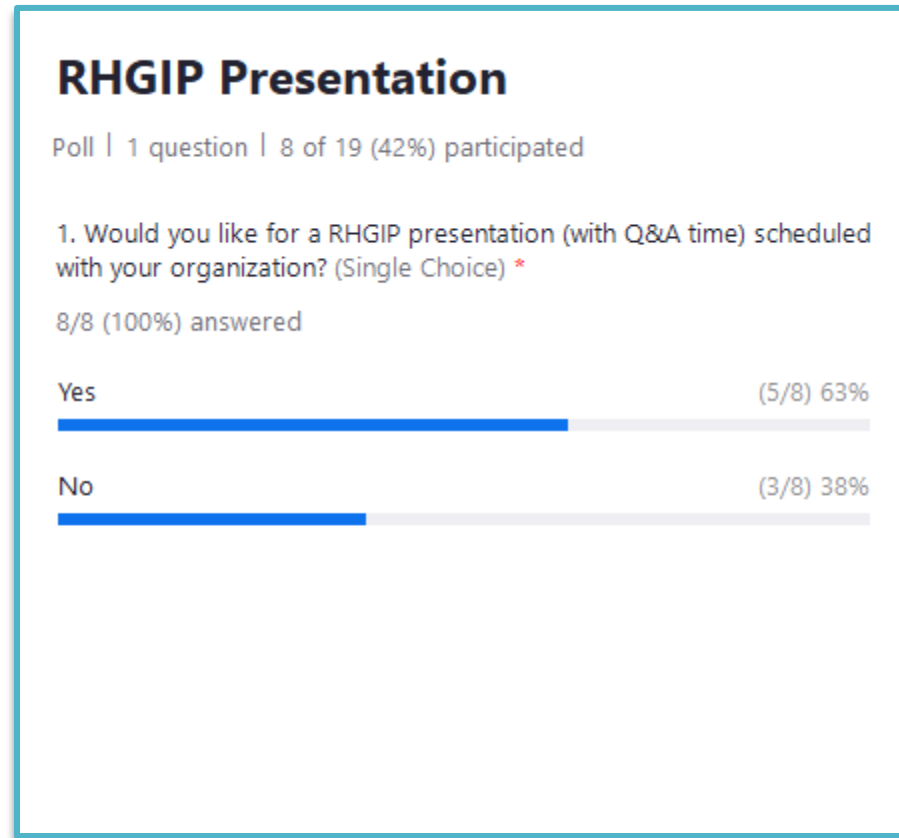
RHGIP Presentation

Poll | 1 question | 8 of 19 (42%) participated

1. Would you like for a RHGIP presentation (with Q&A time) scheduled with your organization? (Single Choice) *

8/8 (100%) answered

Yes (5/8) 63%

No (3/8) 38%